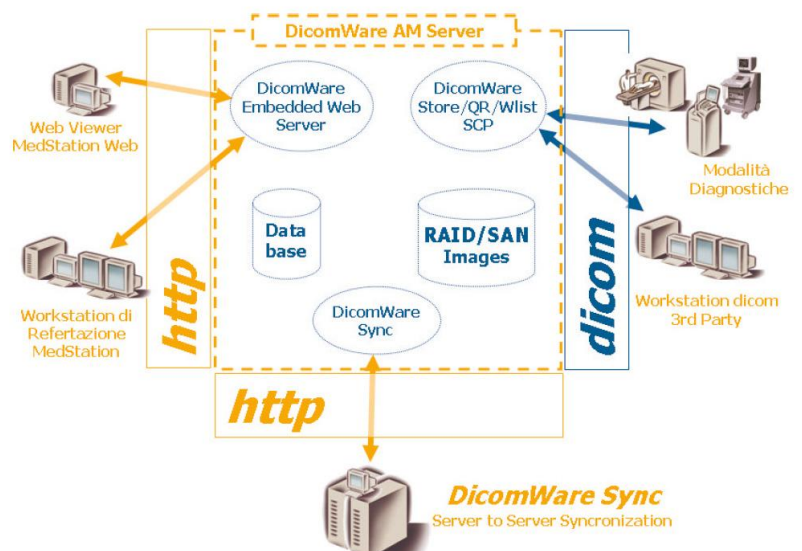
DicomWare AM Server

Web Viewer
MedStation Web

http

DicomWare
Embedded Web
Server

DicomWare
Store/QR/Wlist
SCP

dicom

Modalità
Diagnostiche

Data
base

RAID/SAN
Images

Workstation di
Refertazione
MedStation

DicomWare
Sync

Workstation dicom
3rd Party

http

DicomWare Sync
Server to Server Syncronization